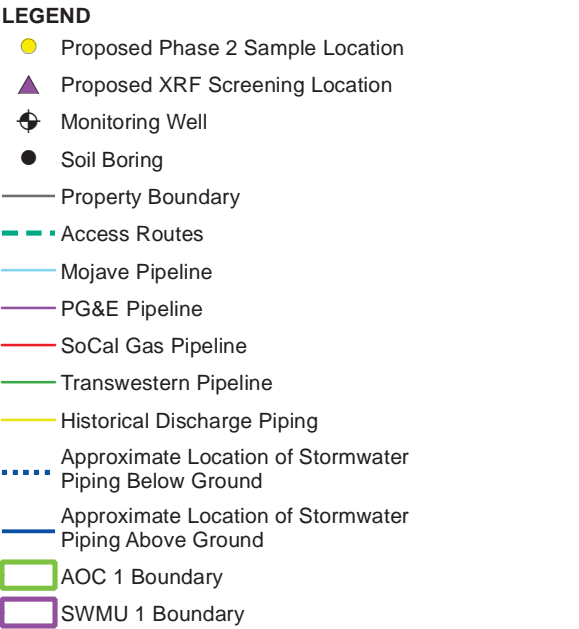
LEGEND

Proposed Phase 2 Sample Location

Proposed XRF Screening Location

Monitoring Well

Soil Boring

Property Boundary

Access Routes

Mojave Pipeline

PG&E Pipeline

SoCal Gas Pipeline

Transwestern Pipeline

Historical Discharge Piping

Approximate Location of Stormwater Piping Below Ground

Approximate Location of Stormwater Piping Above Ground

AOC 1 Boundary

SWMU 1 Boundary